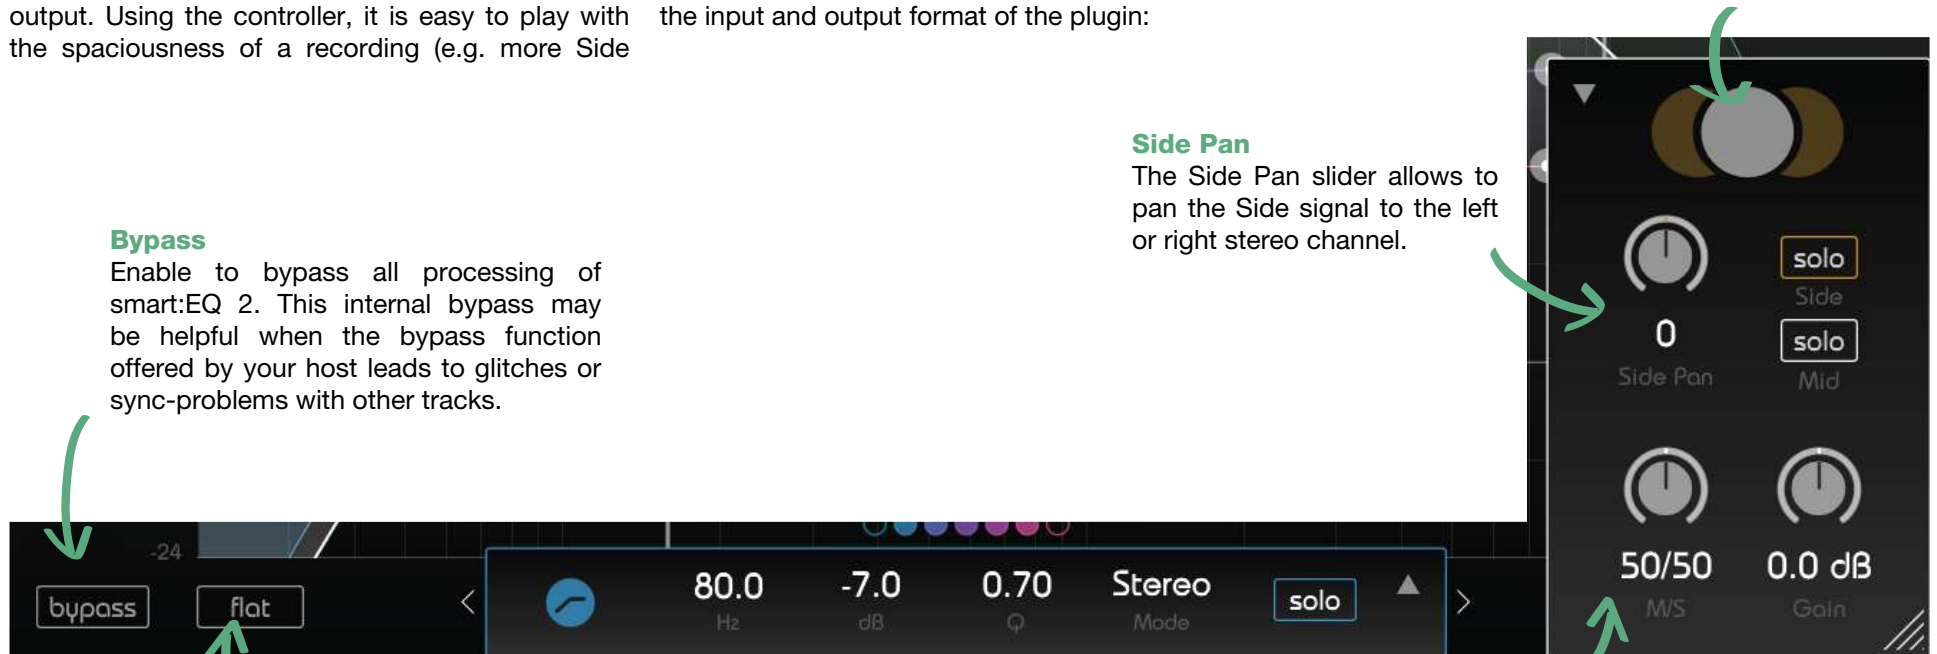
output. Using the controller, it is easy to play with the spaciousness of a recording (e.g. more Side

the input and output format of the plugin:

Side Pan
The Side Pan slider allows to pan the Side signal to the left or right stereo channel.

Bypass
Enable to bypass all processing of smart:EQ 2. This internal bypass may be helpful when the bypass function offered by your host leads to glitches or sync-problems with other tracks.

solo
Side
0
Side Pan
solo
Mid

50/50
M/S
0.0 dB
Gain

-24
bypass
flat
80.0
Hz
-7.0
dB
0.70
Q
Stereo
Mode
solo